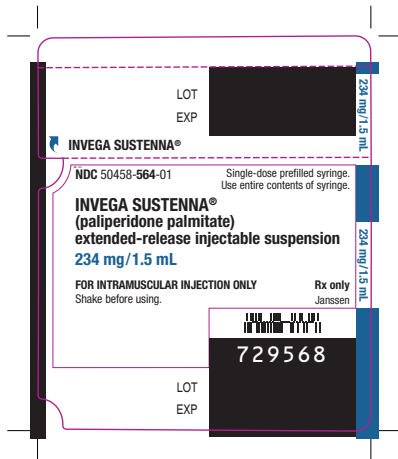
LOT

EXP

INVEGA SUSTENNA®

234 mg/1.5 mL

NDC 50458-564-01

Single-dose prefilled syringe. Use entire contents of syringe.

INVEGA SUSTENNA®
(paliperidone palmitate)
extended-release injectable suspension

234 mg/1.5 mL

234 mg/1.5 mL

FOR INTRAMUSCULAR INJECTION ONLY
Shake before using.

Rx only
Janssen

729568

LOT

EXP